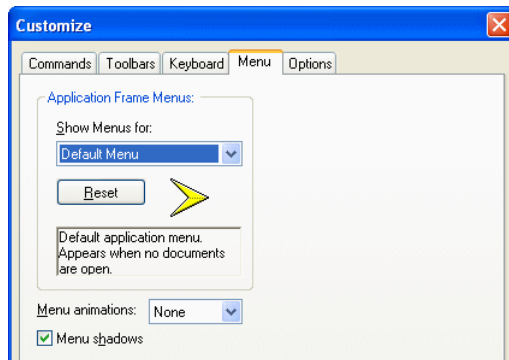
Customize

Commands | Toolbars | Keyboard | Menu | Options

Application Frame Menus:

Show Menus for:

Default Menu

Reset

Default application menu. Appears when no documents are open.

Menu animations: None

Menu shadows